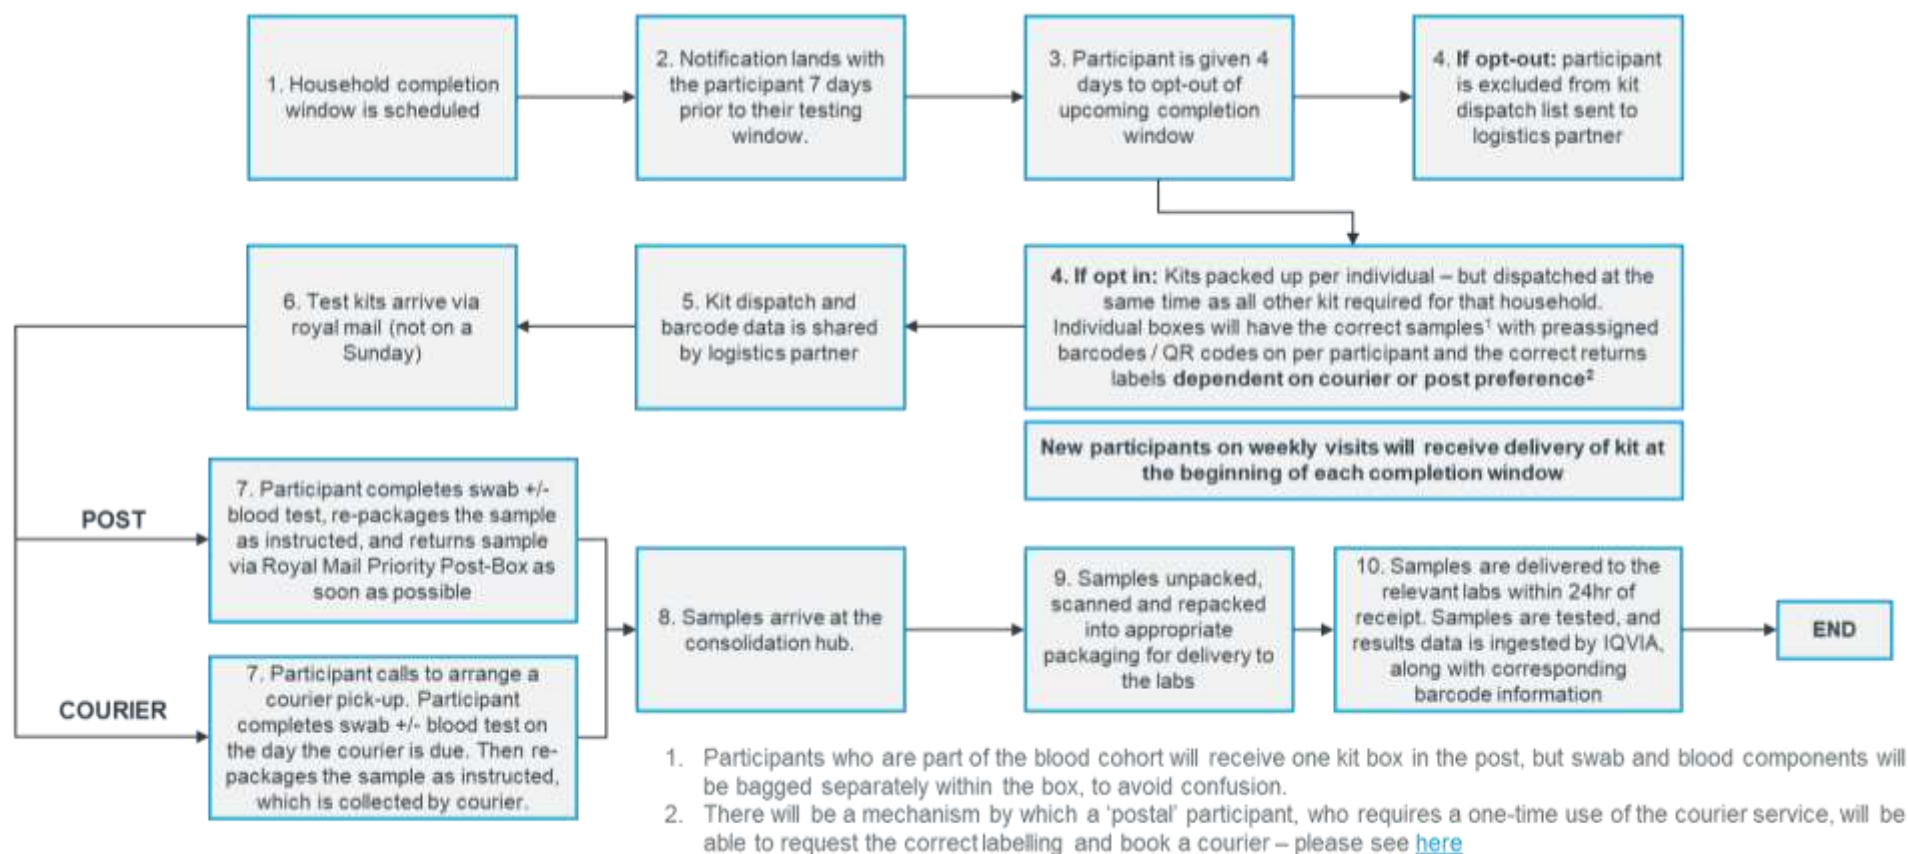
1. Household completion window is scheduled

2. Notification lands with the participant 7 days prior to their testing window.

3. Participant is given 4 days to opt-out of upcoming completion window

4. **If opt-out:** participant is excluded from kit dispatch list sent to logistics partner

4. **If opt in:** Kits packed up per individual – but dispatched at the same time as all other kit required for that household. Individual boxes will have the correct samples$^1$ with preassigned barcodes / QR codes on per participant and the correct returns labels **dependent on courier or post preference$^2$**

**New participants on weekly visits will receive delivery of kit at the beginning of each completion window**

5. Kit dispatch and barcode data is shared by logistics partner

6. Test kits arrive via royal mail (not on a Sunday)

POST

COURIER

7. Participant completes swab +/- blood test, re-packages the sample as instructed, and returns sample via Royal Mail Priority Post-Box as soon as possible

7. Participant calls to arrange a courier pick-up. Participant completes swab +/- blood test on the day the courier is due. Then re-packages the sample as instructed, which is collected by courier.

8. Samples arrive at the consolidation hub.

9. Samples unpacked, scanned and repacked into appropriate packaging for delivery to the labs

10. Samples are delivered to the relevant labs within 24hr of receipt. Samples are tested, and results data is ingested by IQVIA, along with corresponding barcode information

END

1. Participants who are part of the blood cohort will receive one kit box in the post, but swab and blood components will be bagged separately within the box, to avoid confusion.
2. There will be a mechanism by which a 'postal' participant, who requires a one-time use of the courier service, will be able to request the correct labelling and book a courier – please see here